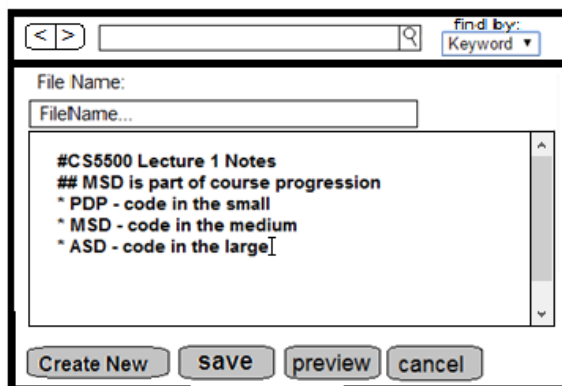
< >

find by:
Keyword ▼

File Name:

FileName...

#CS5500 Lecture 1 Notes
## MSD is part of course progression
* PDP - code in the small
* MSD - code in the medium
* ASD - code in the large

Create New | save | preview | cancel